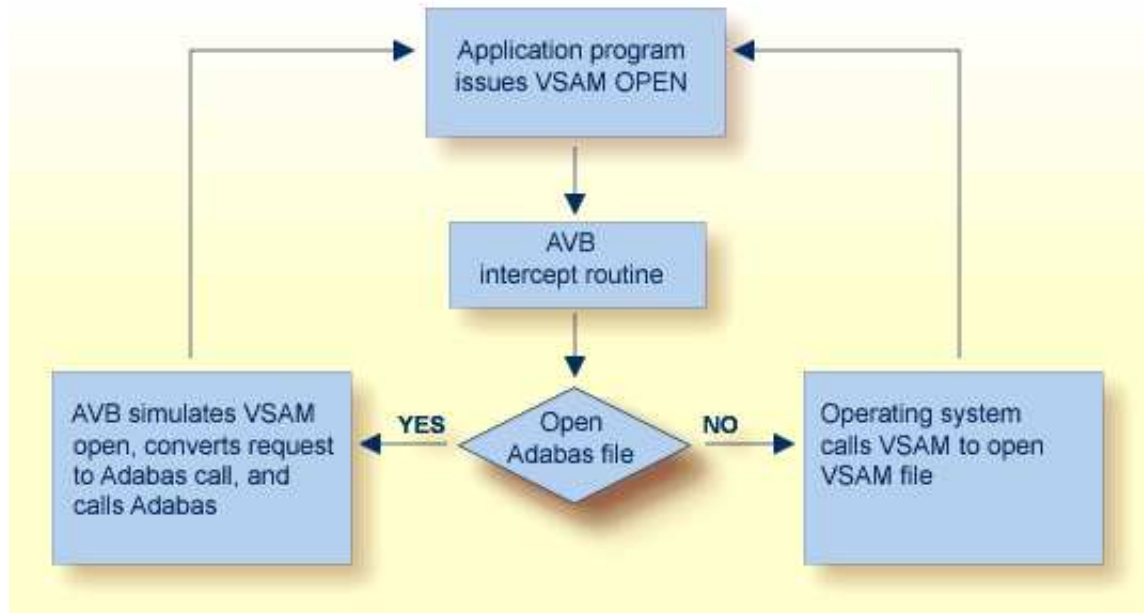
Application program issues VSAM OPEN

AVB intercept routine

AVB simulates VSAM open, converts request to Adabas call, and calls Adabas

YES

Open Adabas file

NO

Operating system calls VSAM to open VSAM file